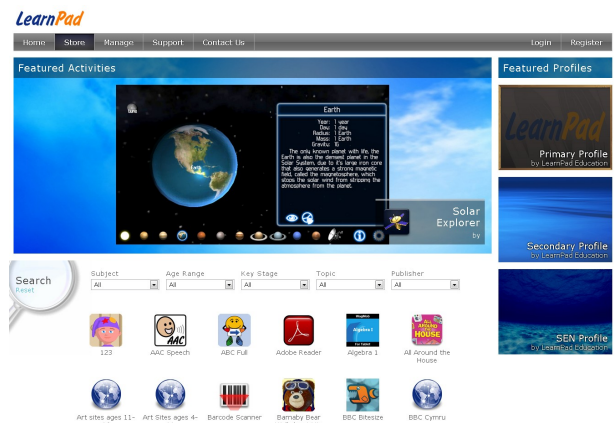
LearnPad

Home | Store | Manage | Support | Contact Us | Login | Register

Featured Activities

Earth

Year: 1 year
Day: 1 day
Radius: 1 Earth
Mass: 1 Earth
Gravity: 1G

The only known planet with life, the Earth is also the densest planet in the Solar System, due to it's large iron core that also generates a strong magnetic field, called the magnetosphere, which stops the solar wind from stripping the atmosphere from the planet.

Solar Explorer
by

Featured Profiles

LearnPad
Primary Profile
by LearnPad Education

Secondary Profile
by LearnPad Education

SEN Profile
by LearnPad Education

Search
Reset

Subject
All

Age Range
All

Key Stage
All

Topic
All

Publisher
All

123

AAC Speech

ABC Full

Adobe Reader

Algebra 1

All Around the House

Art sites ages 11-

Art Sites ages 4-

Barcode Scanner

Barnaby Bear

BBC Bitesize

BBC Cymru